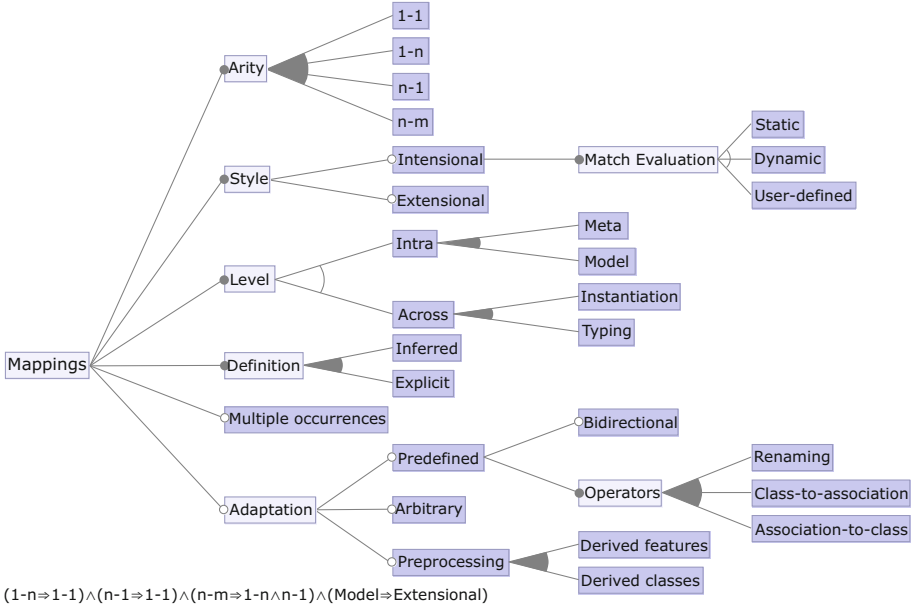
Mappings

Arity
1-1
1-n
n-1
n-m

Style
Intensional
Match Evaluation
Static
Dynamic
User-defined
Extensional

Level
Intra
Meta
Model
Across
Instantiation
Typing

Definition
Inferred
Explicit

Multiple occurrences

Adaptation
Predefined
Bidirectional
Operators
Renaming
Class-to-association
Association-to-class
Arbitrary
Preprocessing
Derived features
Derived classes

$(1\text{-}n \Rightarrow 1\text{-}1) \wedge (n\text{-}1 \Rightarrow 1\text{-}1) \wedge (n\text{-}m \Rightarrow 1\text{-}n \wedge n\text{-}1) \wedge (\text{Model} \Rightarrow \text{Extensional})$